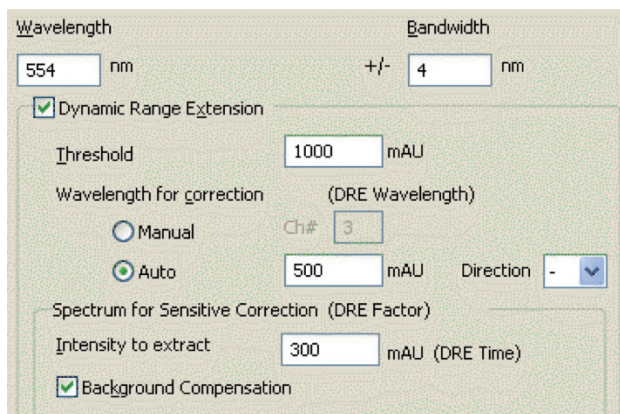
Wavelength

554 nm

Bandwidth

+/- 4 nm

Dynamic Range Extension

Threshold 1000 mAU

Wavelength for correction (DRE Wavelength)

Manual Ch# 3

Auto 500 mAU Direction -

Spectrum for Sensitive Correction (DRE Factor)

Intensity to extract 300 mAU (DRE Time)

Background Compensation